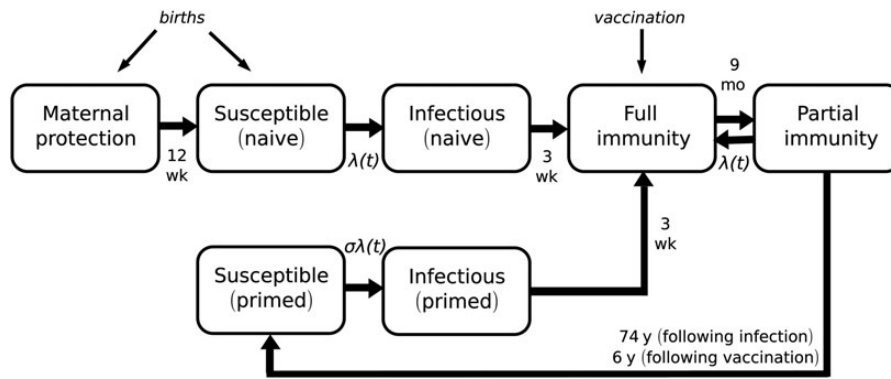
births

vaccination

Maternal protection

12 wk

Susceptible (naive)

$\lambda(t)$

Infectious (naive)

3 wk

Full immunity

9 mo

$\lambda(t)$

Partial immunity

3 wk

$\sigma\lambda(t)$

Susceptible (primed)

Infectious (primed)

74 y (following infection)
6 y (following vaccination)